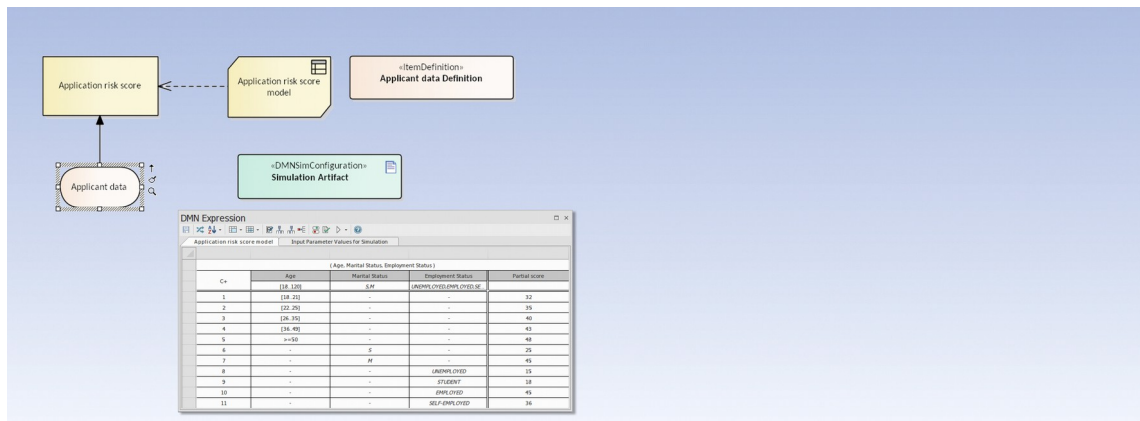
Application risk score

Application risk score model

«ItemDefinition»
Applicant data Definition

Applicant data

«DMNSimConfiguration»
Simulation Artifact

DMN Expression

Application risk score model | Input Parameter Values for Simulation

( Age, Marital Status, Employment Status )

| C+ | Age | Marital Status | Employment Status | Partial score |
|---|---|---|---|---|
| | [18..120] | S,M | UNEMPLOYED,EMPLOYED,SE | |
| 1 | [18..21] | - | - | 32 |
| 2 | [22..25] | - | - | 35 |
| 3 | [26..35] | - | - | 40 |
| 4 | [36..49] | - | - | 43 |
| 5 | >=50 | - | - | 48 |
| 6 | - | S | - | 25 |
| 7 | - | M | - | 45 |
| 8 | - | - | UNEMPLOYED | 15 |
| 9 | - | - | STUDENT | 18 |
| 10 | - | - | EMPLOYED | 45 |
| 11 | - | - | SELF-EMPLOYED | 36 |